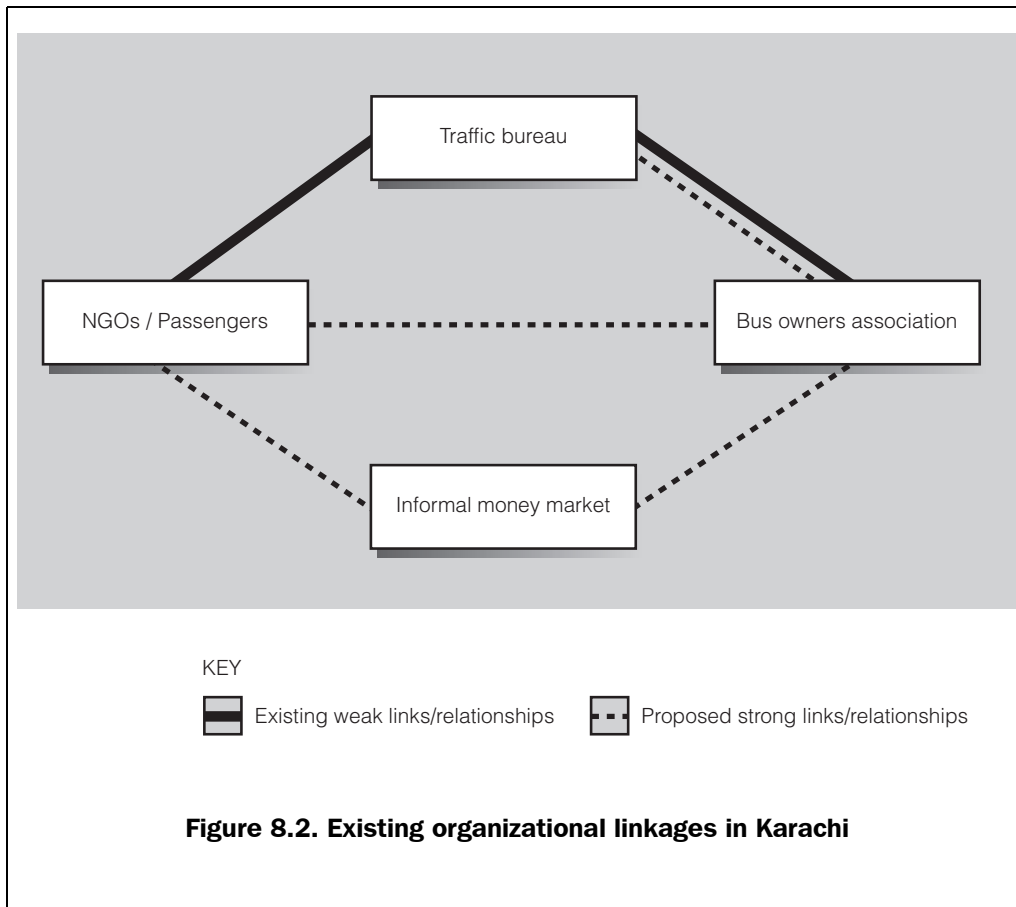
Traffic bureau

NGOs / Passengers

Bus owners association

Informal money market

KEY

Existing weak links/relationships

Proposed strong links/relationships

Figure 8.2. Existing organizational linkages in Karachi